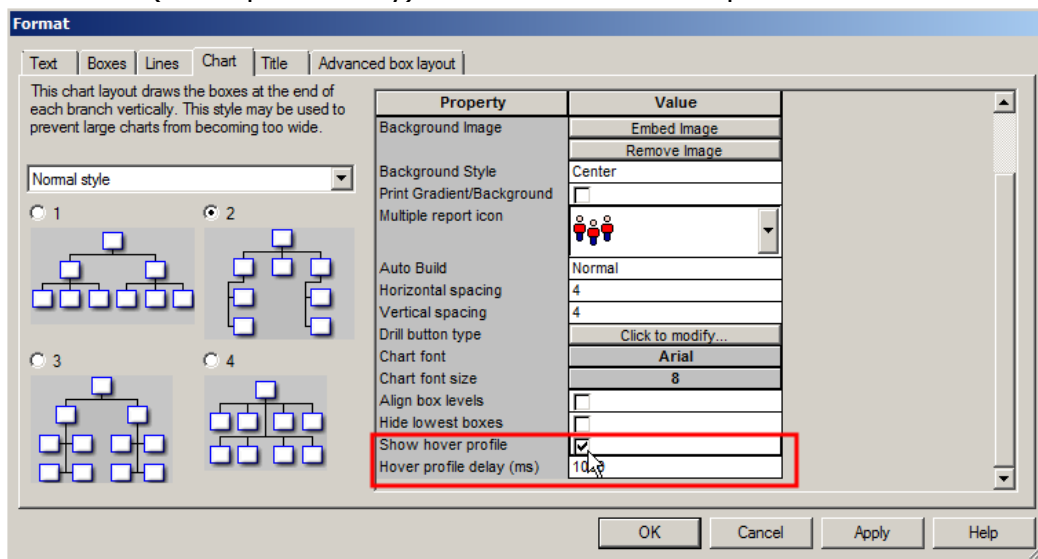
Format

Text | Boxes | Lines | Chart | Title | Advanced box layout

This chart layout draws the boxes at the end of each branch vertically. This style may be used to prevent large charts from becoming too wide.

Normal style

1
2
3
4

| Property | Value |
|---|---|
| Background Image | Embed Image |
| | Remove Image |
| Background Style | Center |
| Print Gradient/Background | |
| Multiple report icon | |
| Auto Build | Normal |
| Horizontal spacing | 4 |
| Vertical spacing | 4 |
| Drill button type | Click to modify... |
| Chart font | Arial |
| Chart font size | 8 |
| Align box levels | |
| Hide lowest boxes | |
| Show hover profile | |
| Hover profile delay (ms) | 10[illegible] |

OK | Cancel | Apply | Help